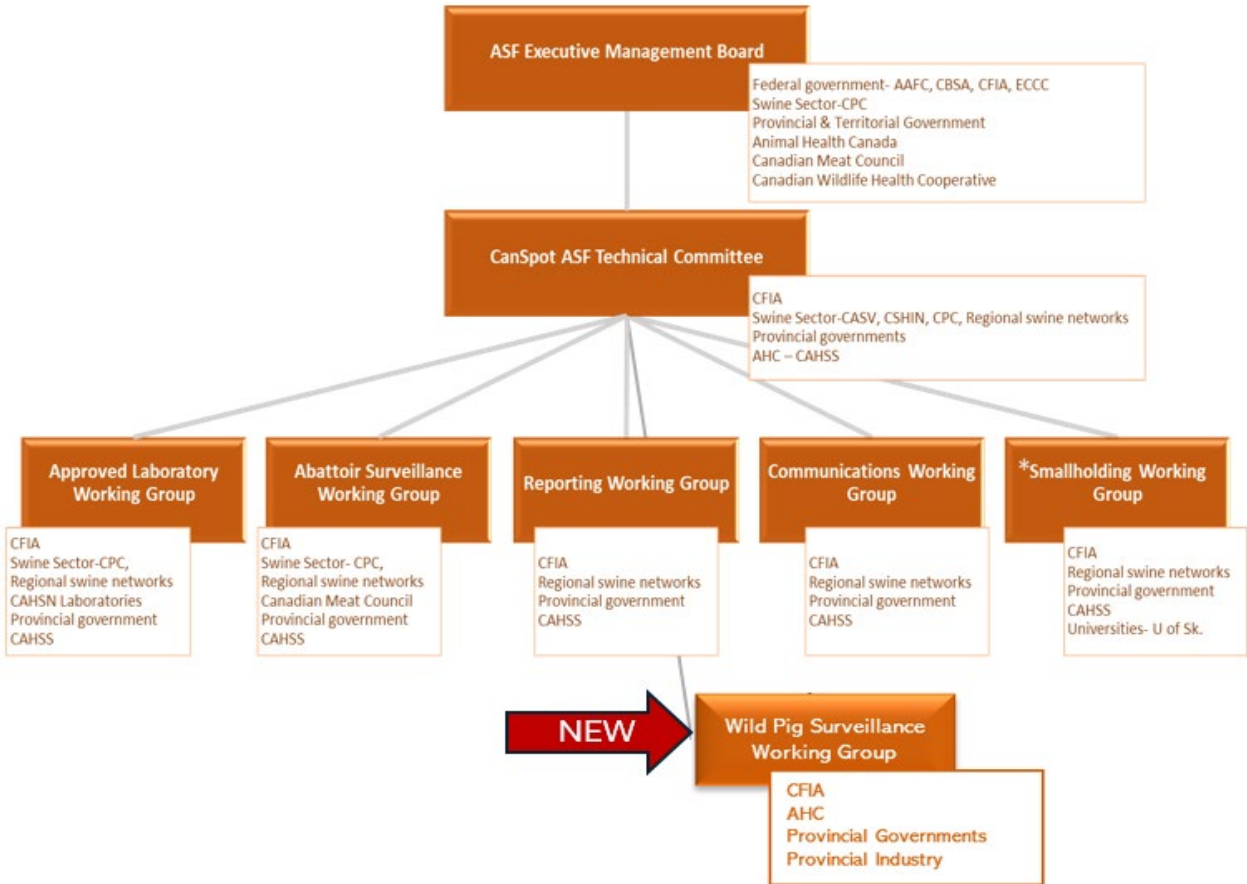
ASF Executive Management Board

Federal government- AAFC, CBSA, CFIA, ECCC
Swine Sector-CPC
Provincial & Territorial Government
Animal Health Canada
Canadian Meat Council
Canadian Wildlife Health Cooperative

CanSpot ASF Technical Committee

CFIA
Swine Sector-CASV, CSHIN, CPC, Regional swine networks
Provincial governments
AHC – CAHSS

Approved Laboratory Working Group

CFIA
Swine Sector-CPC,
Regional swine networks
CAHSN Laboratories
Provincial government
CAHSS

Abattoir Surveillance Working Group

CFIA
Swine Sector- CPC,
Regional swine networks
Canadian Meat Council
Provincial government
CAHSS

Reporting Working Group

CFIA
Regional swine networks
Provincial government
CAHSS

Communications Working Group

CFIA
Regional swine networks
Provincial government
CAHSS

*Smallholding Working Group

CFIA
Regional swine networks
Provincial government
CAHSS
Universities- U of Sk.

NEW

Wild Pig Surveillance Working Group

CFIA
AHC
Provincial Governments
Provincial Industry